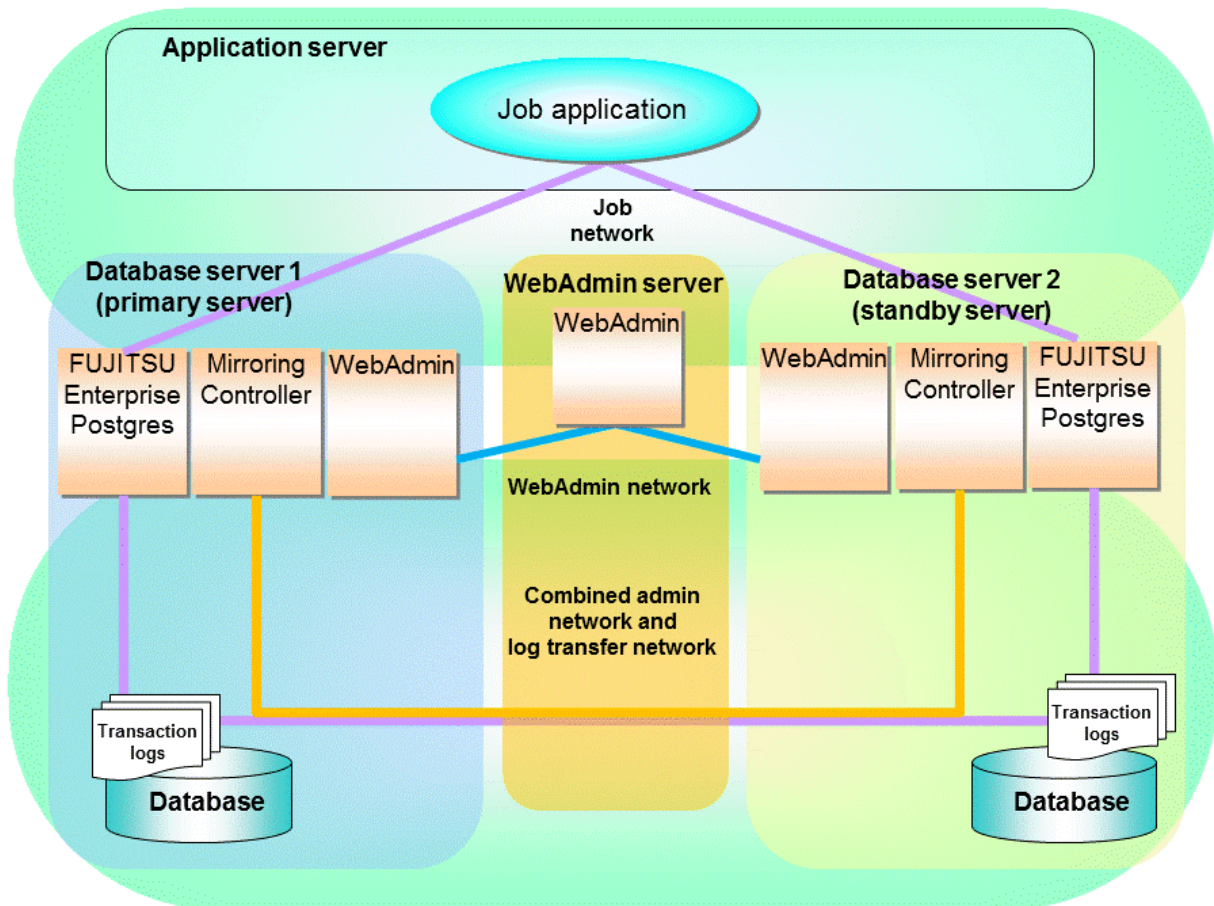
Application server

Job application

Job network

Database server 1 (primary server)

WebAdmin server

Database server 2 (standby server)

FUJITSU Enterprise Postgres

Mirroring Controller

WebAdmin

WebAdmin

WebAdmin

Mirroring Controller

FUJITSU Enterprise Postgres

WebAdmin network

Combined admin network and log transfer network

Transaction logs

Database

Transaction logs

Database